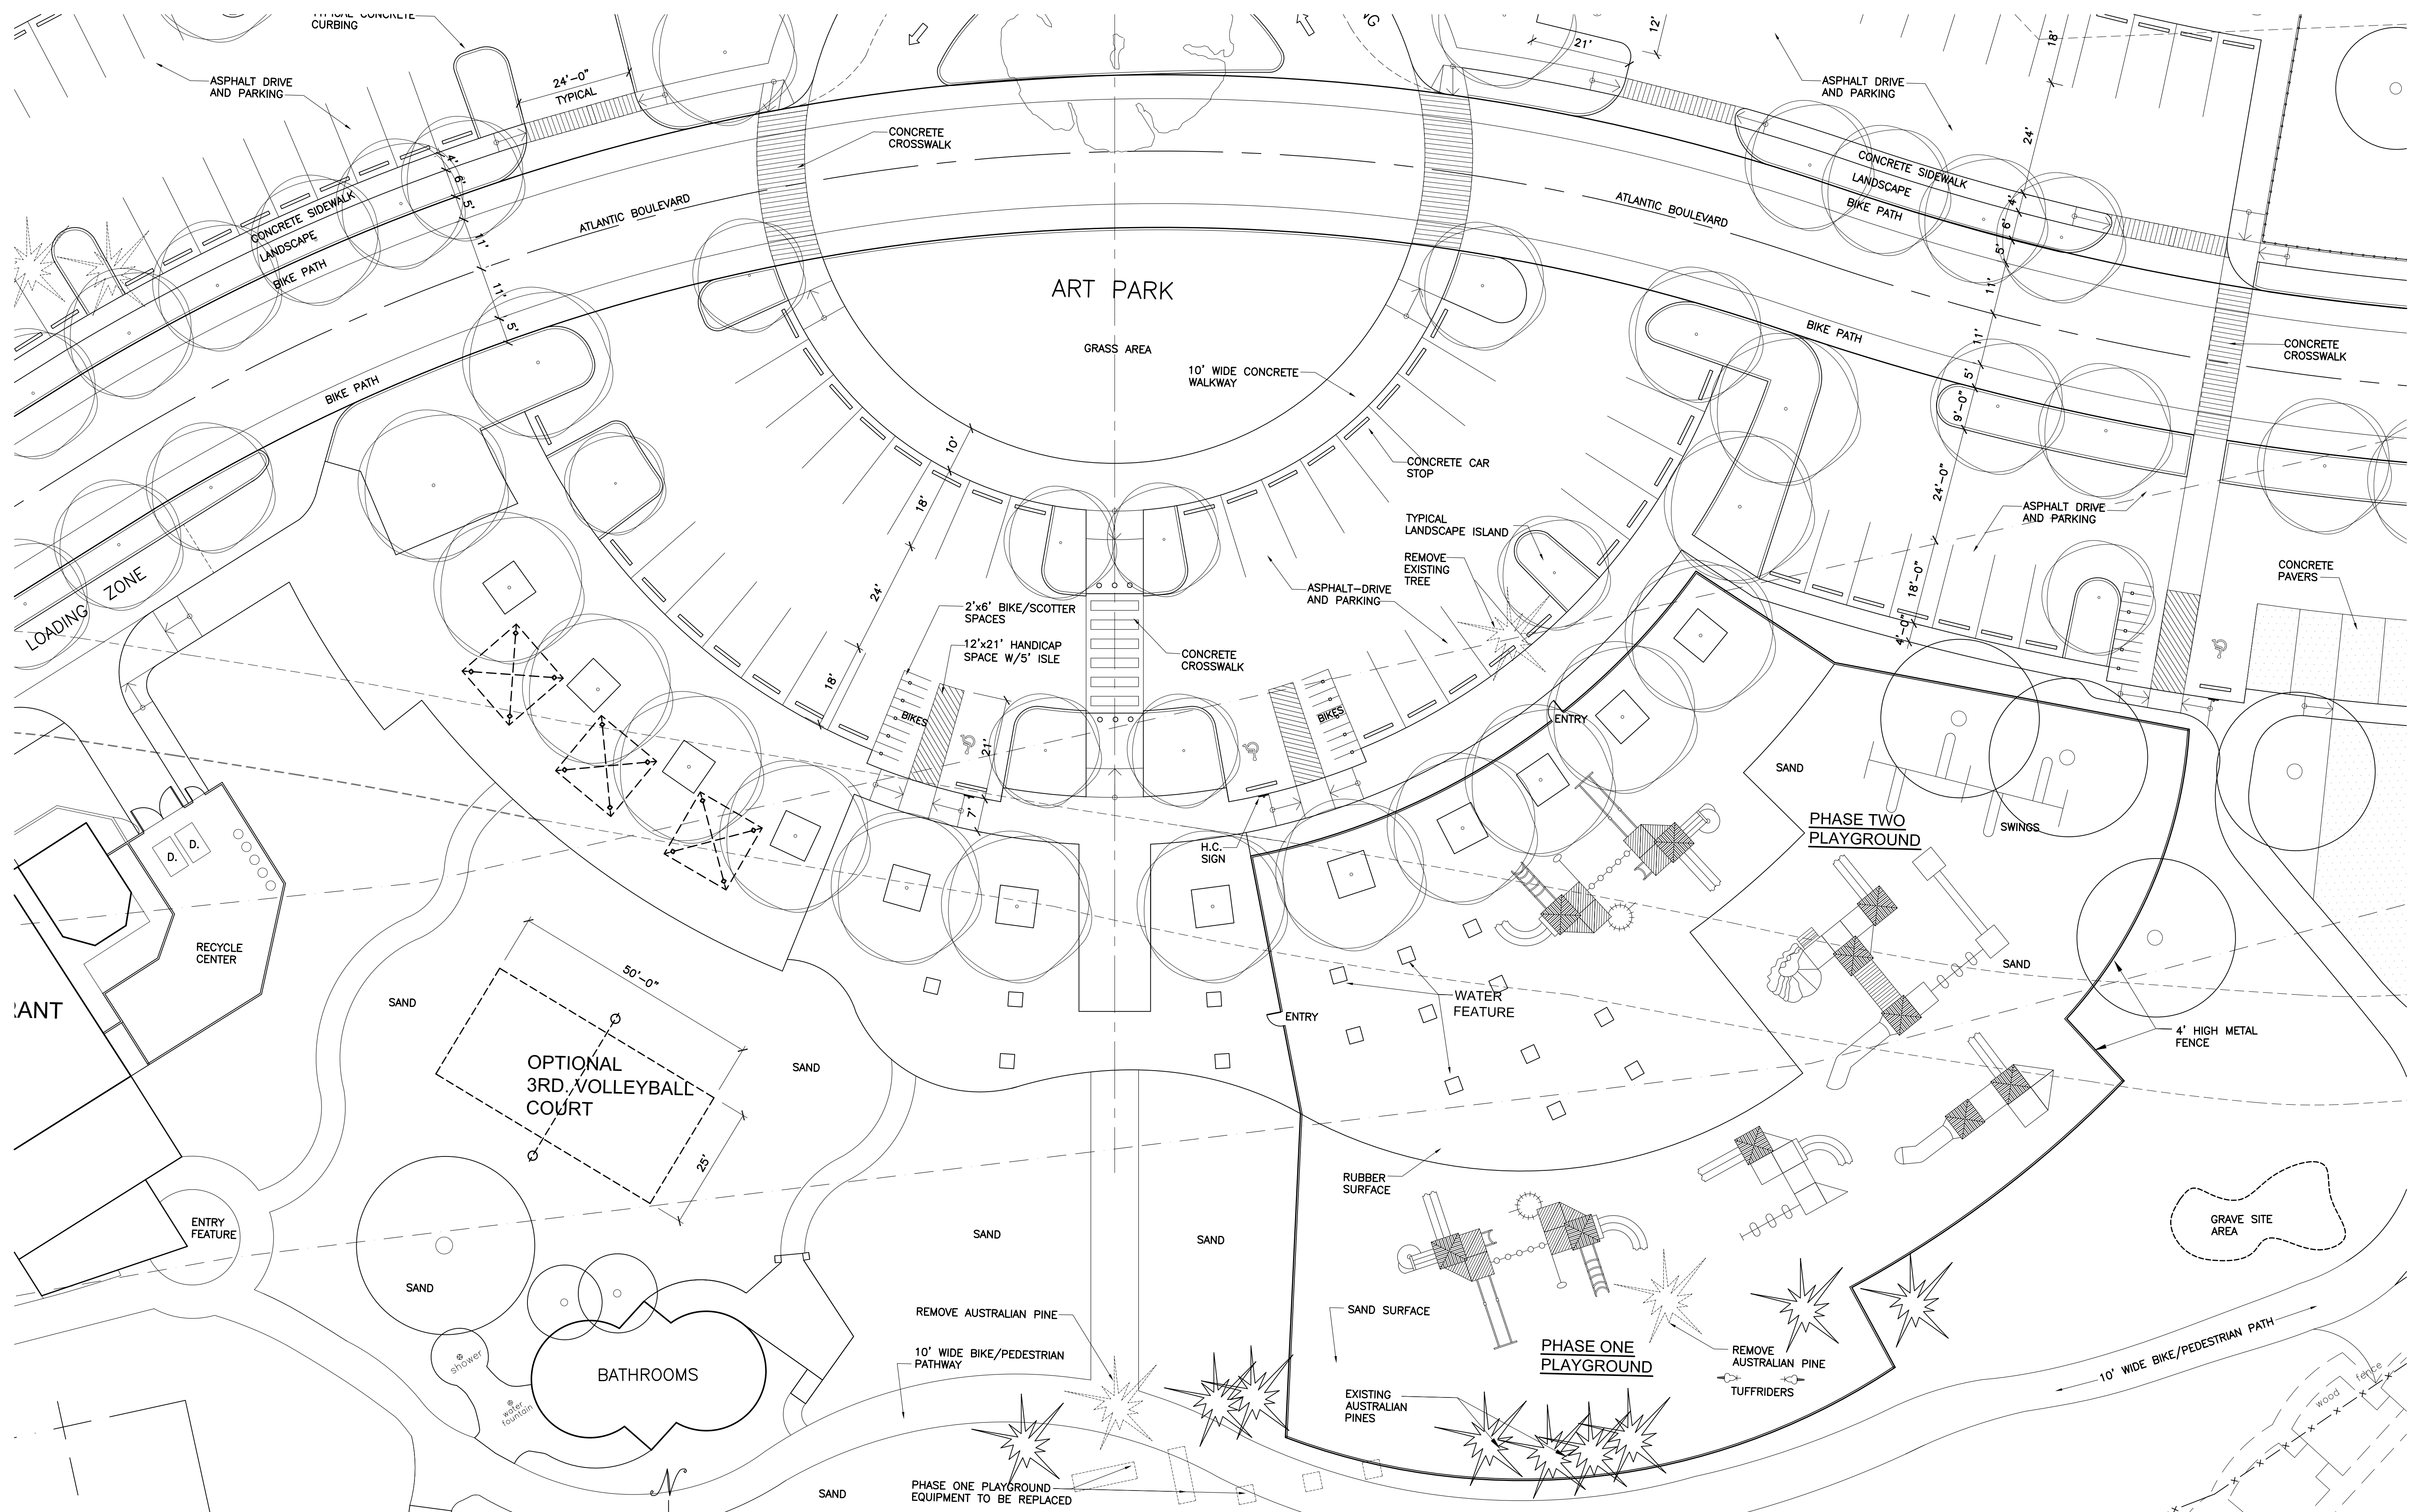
TYPICAL CONCRETE CURBING

ASPHALT DRIVE AND PARKING

24'-0" TYPICAL

CONCRETE CROSSWALK

21'

12'

18'

ASPHALT DRIVE AND PARKING

CONCRETE SIDEWALK

LANDSCAPE

BIKE PATH

4'

6'

5'

11'

11'

5'

ATLANTIC BOULEVARD

ATLANTIC BOULEVARD

CONCRETE SIDEWALK

LANDSCAPE

BIKE PATH

24'

4'

6'

5'

11'

11'

5'

ART PARK

GRASS AREA

10' WIDE CONCRETE WALKWAY

BIKE PATH

BIKE PATH

CONCRETE CROSSWALK

9'-0"

CONCRETE CAR STOP

10'

24'-0"

ASPHALT DRIVE AND PARKING

TYPICAL LANDSCAPE ISLAND

18'

REMOVE EXISTING TREE

ASPHALT-DRIVE AND PARKING

18'-0"

CONCRETE PAVERS

LOADING ZONE

24'

2'x6' BIKE/SCOTTER SPACES

12'x21' HANDICAP SPACE W/5' ISLE

CONCRETE CROSSWALK

4'-0"

18'

BIKES

21'

BIKES

ENTRY

SAND

7'

H.C. SIGN

PHASE TWO PLAYGROUND

SWINGS

D.

D.

RECYCLE CENTER

SAND

WATER FEATURE

SAND

50'-0"

ENTRY

ANT

SAND

4' HIGH METAL FENCE

OPTIONAL 3RD. VOLLEYBALL COURT

25'

RUBBER SURFACE

GRAVE SITE AREA

ENTRY FEATURE

SAND

SAND

SAND

SAND SURFACE

REMOVE AUSTRALIAN PINE

PHASE ONE PLAYGROUND

REMOVE AUSTRALIAN PINE

10' WIDE BIKE/PEDESTRIAN PATH

shower

BATHROOMS

10' WIDE BIKE/PEDESTRIAN PATHWAY

TUFFRIDERS

water fountain

EXISTING AUSTRALIAN PINES

wood fence

N

PHASE ONE PLAYGROUND EQUIPMENT TO BE REPLACED

SAND